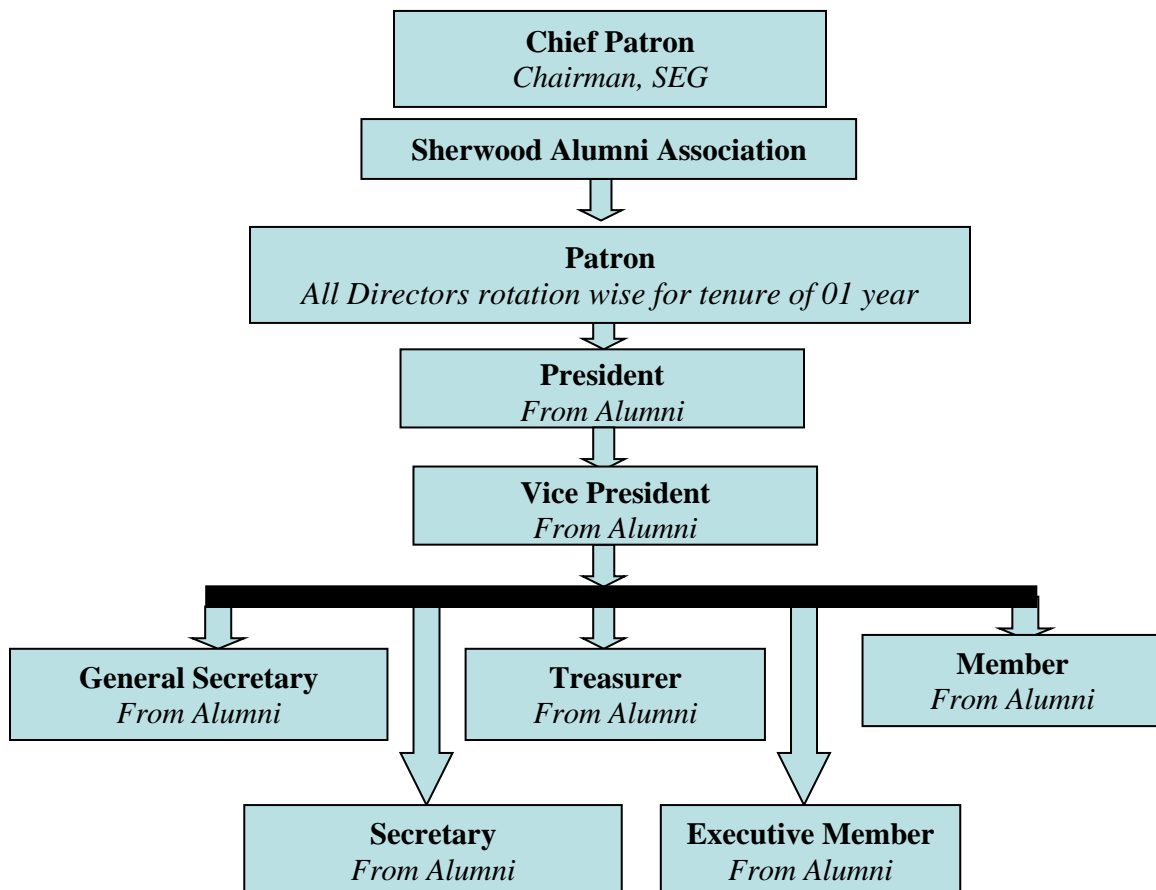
**Chief Patron**
*Chairman, SEG*

**Sherwood Alumni Association**

**Patron**
*All Directors rotation wise for tenure of 01 year*

**President**
*From Alumni*

**Vice President**
*From Alumni*

**General Secretary**
*From Alumni*

**Treasurer**
*From Alumni*

**Member**
*From Alumni*

**Secretary**
*From Alumni*

**Executive Member**
*From Alumni*